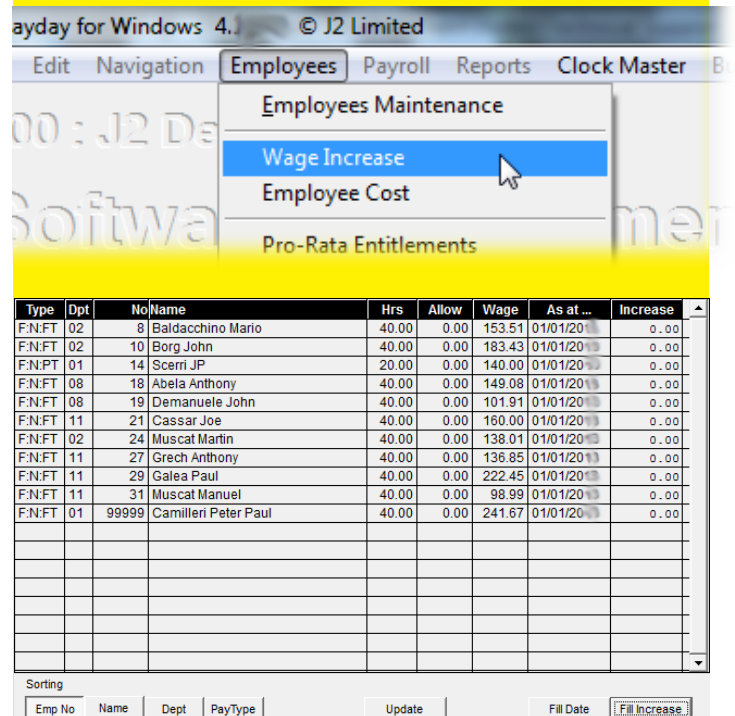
ayday for Windows 4.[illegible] © J2 Limited

Edit Navigation Employees Payroll Reports Clock Master B

Employees Maintenance

Wage Increase

Employee Cost

Pro-Rata Entitlements

00 : J2 Da

Softwa mer

| Type | Dpt | No | Name | Hrs | Allow | Wage | As at ... | Increase |
|---|---|---|---|---|---|---|---|---|
| F:N:FT | 02 | 8 | Baldacchino Mario | 40.00 | 0.00 | 153.51 | 01/01/20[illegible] | 0.00 |
| F:N:FT | 02 | 10 | Borg John | 40.00 | 0.00 | 183.43 | 01/01/20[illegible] | 0.00 |
| F:N:PT | 01 | 14 | Scerri JP | 20.00 | 0.00 | 140.00 | 01/01/20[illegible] | 0.00 |
| F:N:FT | 08 | 18 | Abela Anthony | 40.00 | 0.00 | 149.08 | 01/01/20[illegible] | 0.00 |
| F:N:FT | 08 | 19 | Demanuele John | 40.00 | 0.00 | 101.91 | 01/01/20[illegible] | 0.00 |
| F:N:FT | 11 | 21 | Cassar Joe | 40.00 | 0.00 | 160.00 | 01/01/20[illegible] | 0.00 |
| F:N:FT | 02 | 24 | Muscat Martin | 40.00 | 0.00 | 138.01 | 01/01/20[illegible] | 0.00 |
| F:N:FT | 11 | 27 | Grech Anthony | 40.00 | 0.00 | 136.85 | 01/01/20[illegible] | 0.00 |
| F:N:FT | 11 | 29 | Galea Paul | 40.00 | 0.00 | 222.45 | 01/01/20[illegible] | 0.00 |
| F:N:FT | 11 | 31 | Muscat Manuel | 40.00 | 0.00 | 98.99 | 01/01/20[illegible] | 0.00 |
| F:N:FT | 01 | 99999 | Camilleri Peter Paul | 40.00 | 0.00 | 241.67 | 01/01/20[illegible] | 0.00 |

Sorting

Emp No Name Dept PayType Update Fill Date Fill Increase